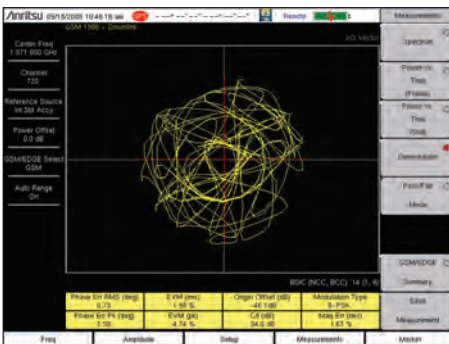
/Inritsu 09/18/2008 10:46:18 am GPS Remote

GSM 1900 - Downlink

I/Q Vector

Center Freq 1.971 600 GHz

Channel 720

Reference Source Int Std Accy

Power Offset 0.0 dB

GSM/EDGE Select GSM

Auto Range On

BSIC (NCC, BCC): 14 (1, 6)

| Phase Err RMS (deg) 0.73 | EVM (rms) 1.95 % | Origin Offset (dB) -46.1 dB | Modulation Type 8-PSK |
|---|---|---|---|
| Phase Err Pk (deg) 1.56 | EVM (pk) 4.74 % | C/I (dB) 34.0 dB | Mag Err (rms) 1.67 % |

Measurements

Spectrum

Power vs Time (Frame)

Power vs Time (Slot)

Demodulator

Pass/Fail Mode

GSM/EDGE Summary

Save Measurement

Freq | Amplitude | Setup | Measurements | Marker